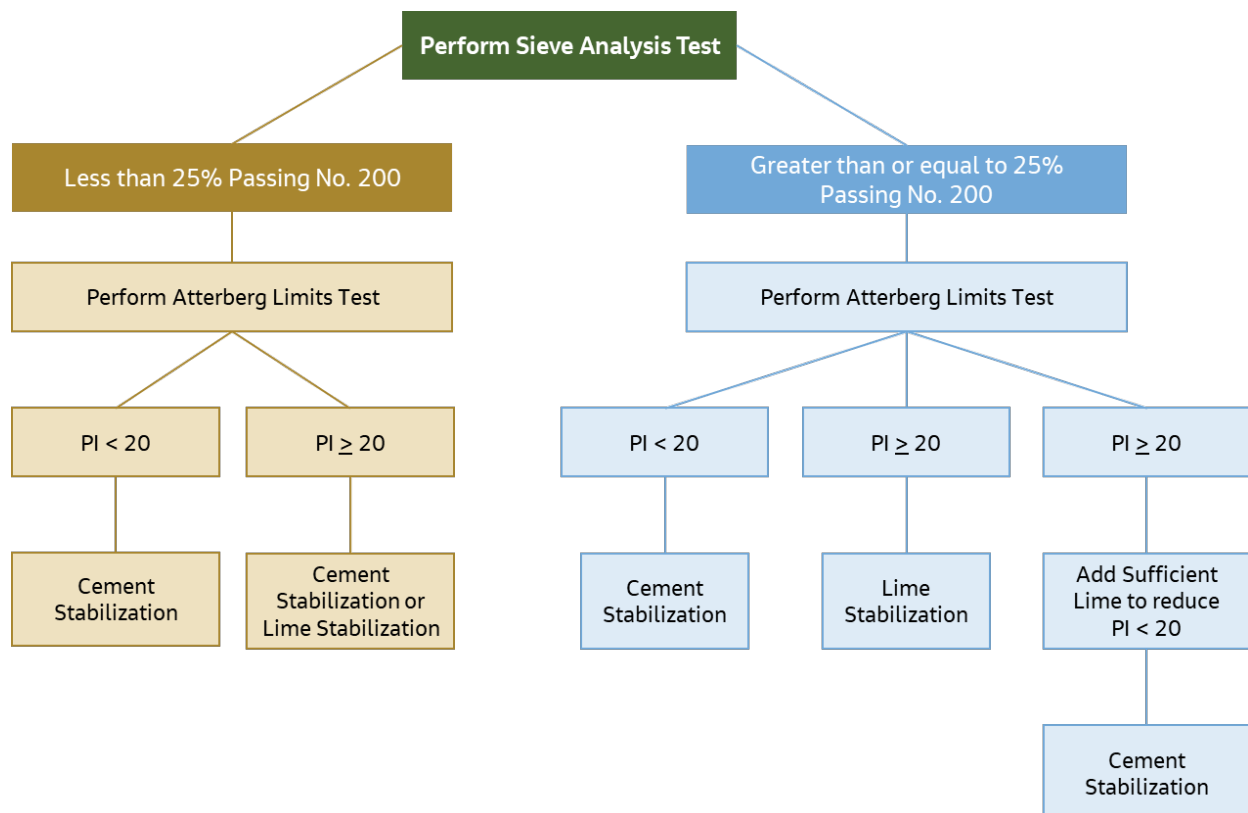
Perform Sieve Analysis Test

Less than 25% Passing No. 200

Perform Atterberg Limits Test

PI < 20

PI $\geq$ 20

Cement Stabilization

Cement Stabilization or Lime Stabilization

Greater than or equal to 25% Passing No. 200

Perform Atterberg Limits Test

PI < 20

PI $\geq$ 20

PI $\geq$ 20

Cement Stabilization

Lime Stabilization

Add Sufficient Lime to reduce PI < 20

Cement Stabilization